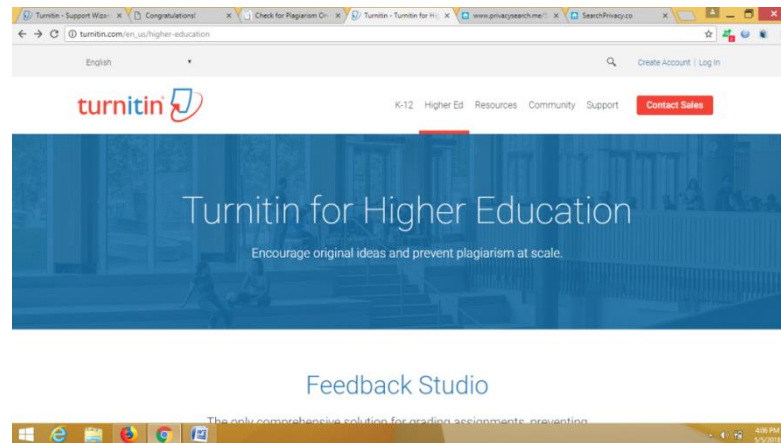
Turnitin - Support Wiza × Congratulations! × Check for Plagiarism Or × Turnitin - Turnitin for Hi × www.privacysearch.me/ × SearchPrivacy.co ×

turnitin.com/en_us/higher-education

English

Create Account | Log In

turnitin

K-12 Higher Ed Resources Community Support Contact Sales

Turnitin for Higher Education

Encourage original ideas and prevent plagiarism at scale.

Feedback Studio

The only comprehensive solution for grading assignments, preventing

4:06 PM
5/5/20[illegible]